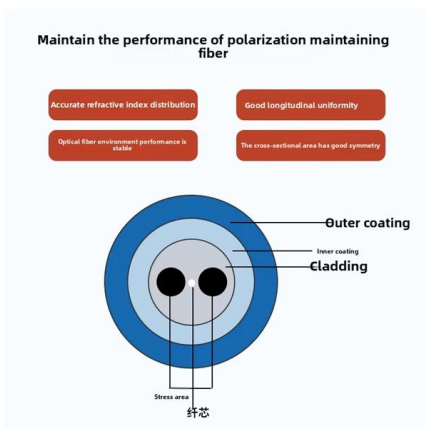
Maintain the performance of polarization maintaining fiber

Accurate refractive index distribution

Good longitudinal uniformity

Optical fiber environment performance is stable

The cross-sectional area has good symmetry

Outer coating

Inner coating

Cladding

Stress area

纤芯